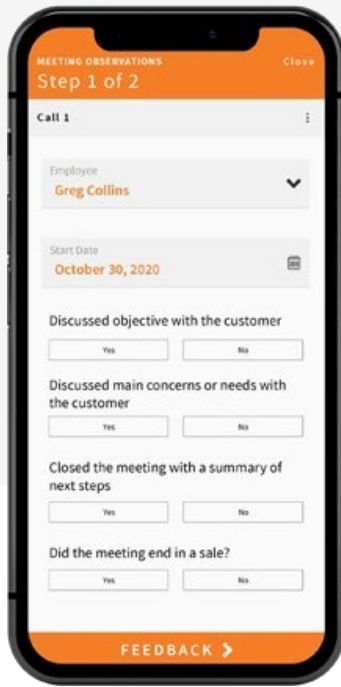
MEETING OBSERVATIONS
Close
Step 1 of 2

Call 1

Employee
Greg Collins

Start Date
October 30, 2020

Discussed objective with the customer

Yes
No

Discussed main concerns or needs with the customer

Yes
No

Closed the meeting with a summary of next steps

Yes
No

Did the meeting end in a sale?

Yes
No

FEEDBACK ❯